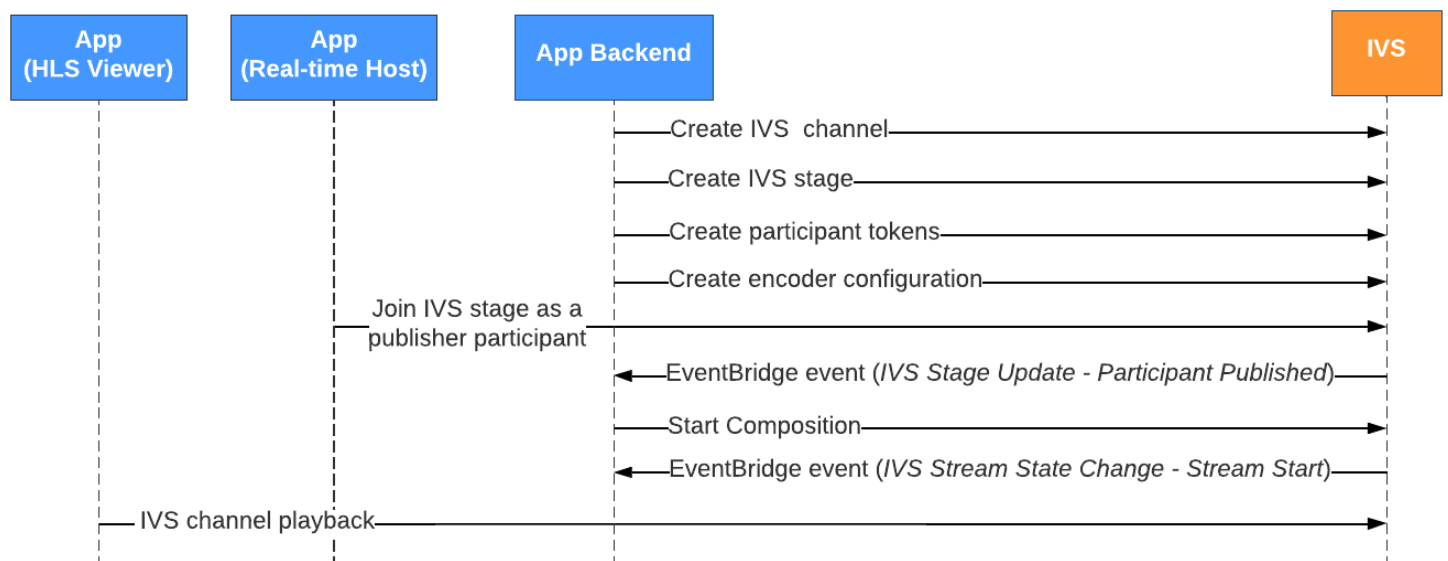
App
(HLS Viewer)

App
(Real-time Host)

App Backend

IVS

Create IVS channel

Create IVS stage

Create participant tokens

Create encoder configuration

Join IVS stage as a publisher participant

EventBridge event (IVS Stage Update - Participant Published)

Start Composition

EventBridge event (IVS Stream State Change - Stream Start)

IVS channel playback